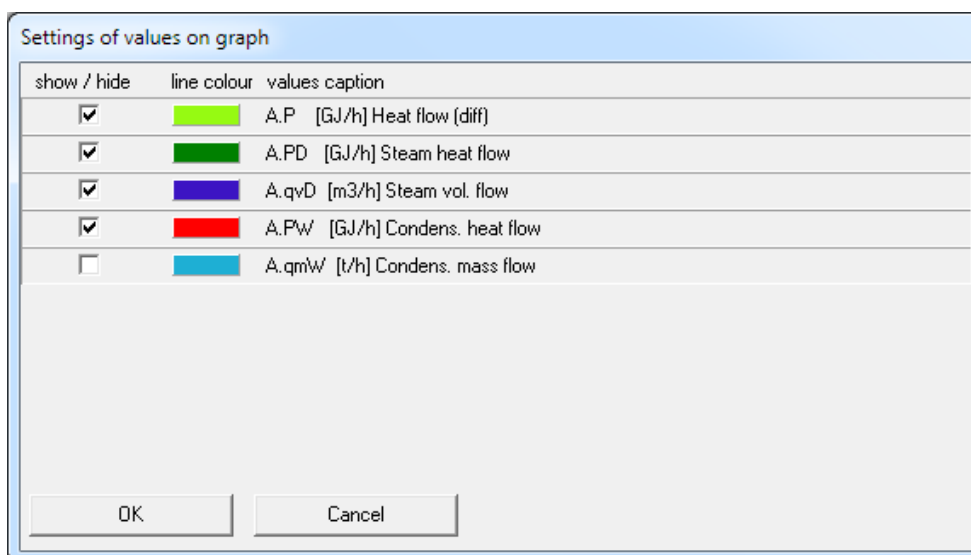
Settings of values on graph

| show / hide | line colour | values caption |
|---|---|---|
| ☑ | | A.P [GJ/h] Heat flow (diff) |
| ☑ | | A.PD [GJ/h] Steam heat flow |
| ☑ | | A.qvD [m3/h] Steam vol. flow |
| ☑ | | A.PW [GJ/h] Condens. heat flow |
| ☐ | | A.qmW [t/h] Condens. mass flow |

OK

Cancel